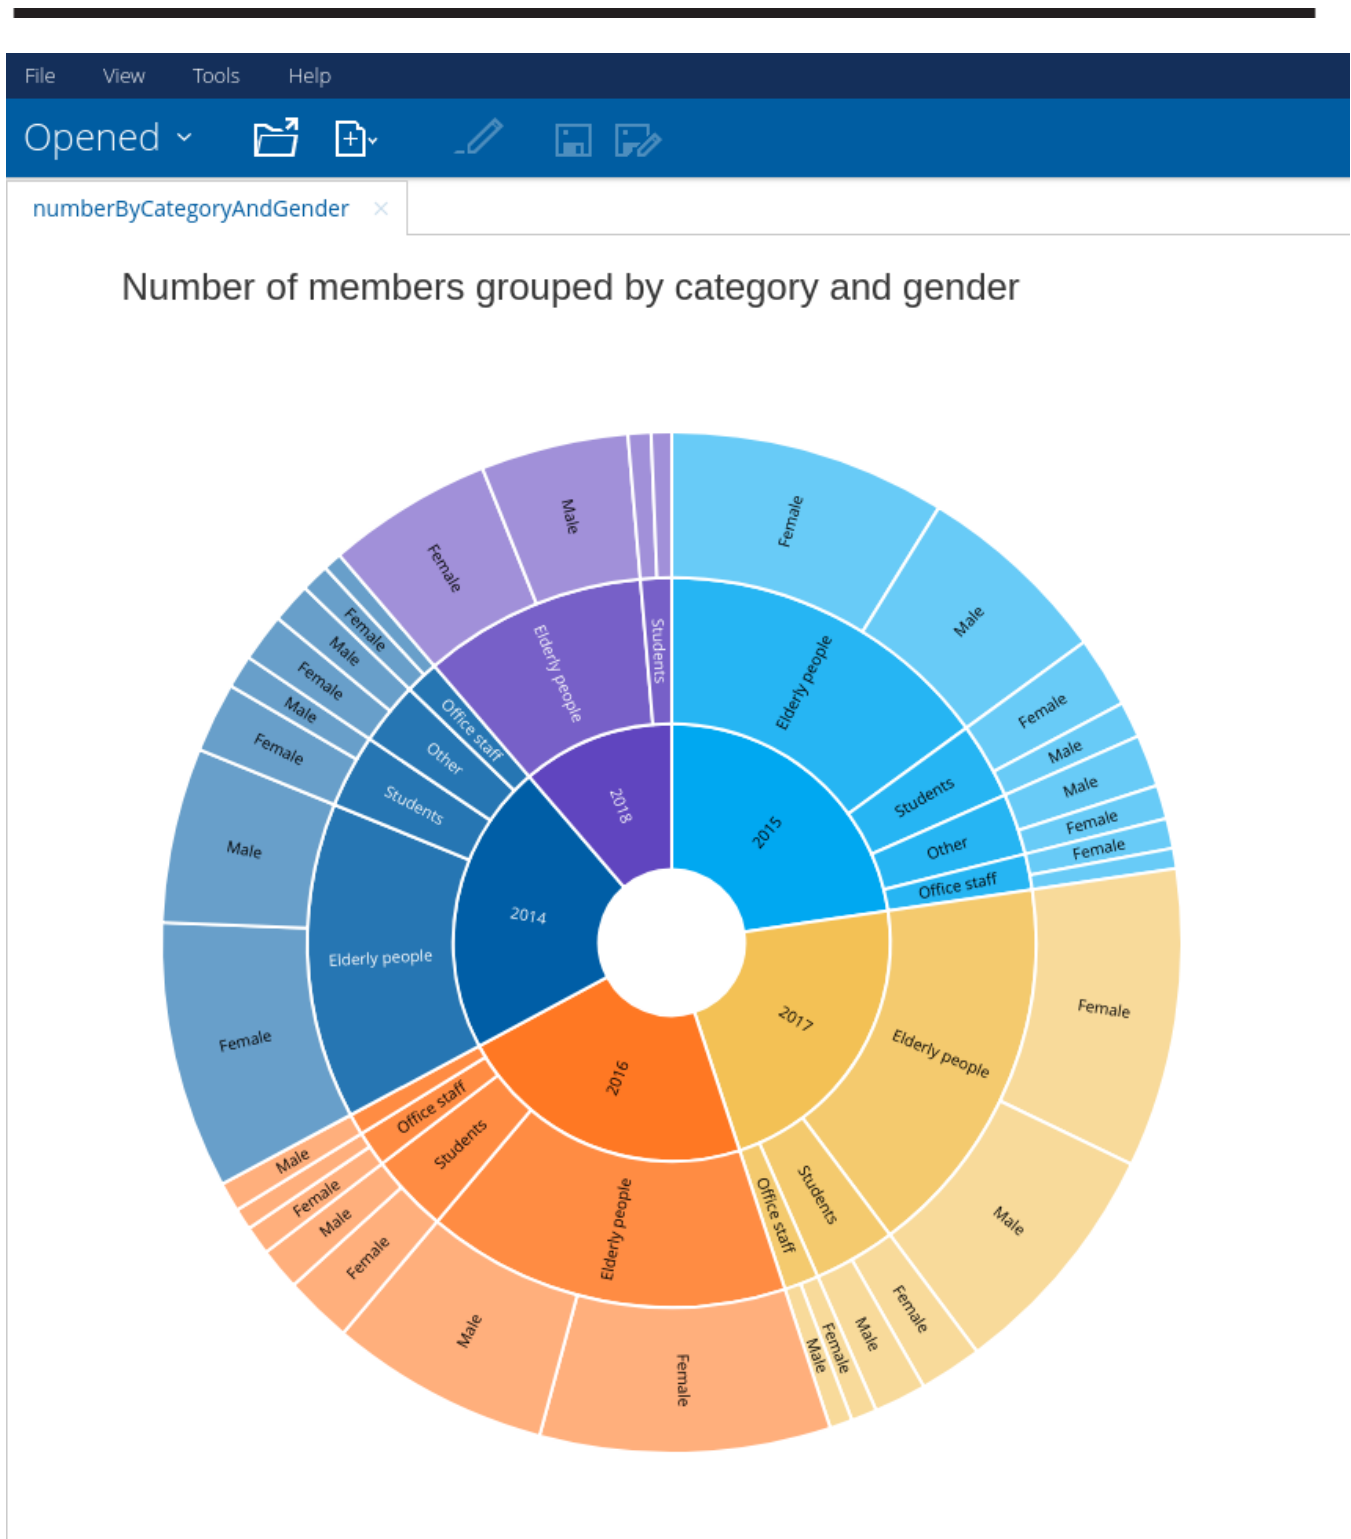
File View Tools Help

Opened

numberByCategoryAndGender ×

Number of members grouped by category and gender

2015
Elderly people
Female
Male
Students
Female
Male
Other
Male
Female
Office staff
Female

2017
Elderly people
Female
Male
Students
Female
Male
Office staff
Female
Male

2016
Elderly people
Female
Male
Students
Female
Male
Office staff
Female
Male

2014
Elderly people
Female
Male
Students
Female
Other
Male
Female
Office staff
Male
Female

2018
Elderly people
Female
Male
Students